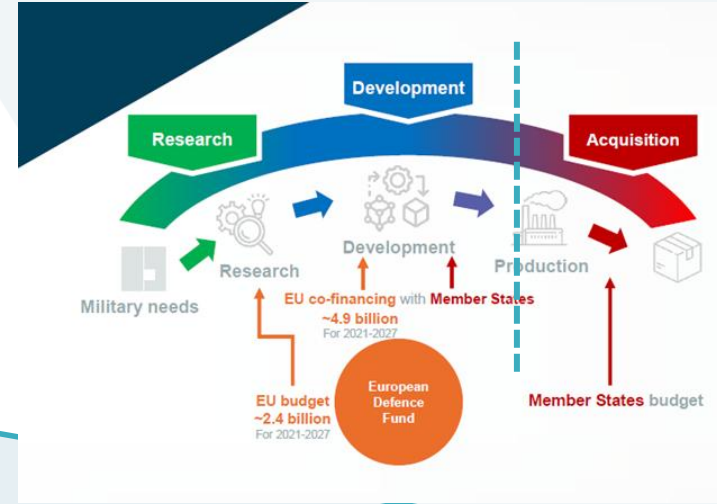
Research

Development

Acquisition

Military needs

Research

Development

Production

EU co-financing with Member States
~4.9 billion
For 2021-2027

EU budget
~2.4 billion
For 2021-2027

European Defence Fund

Member States budget